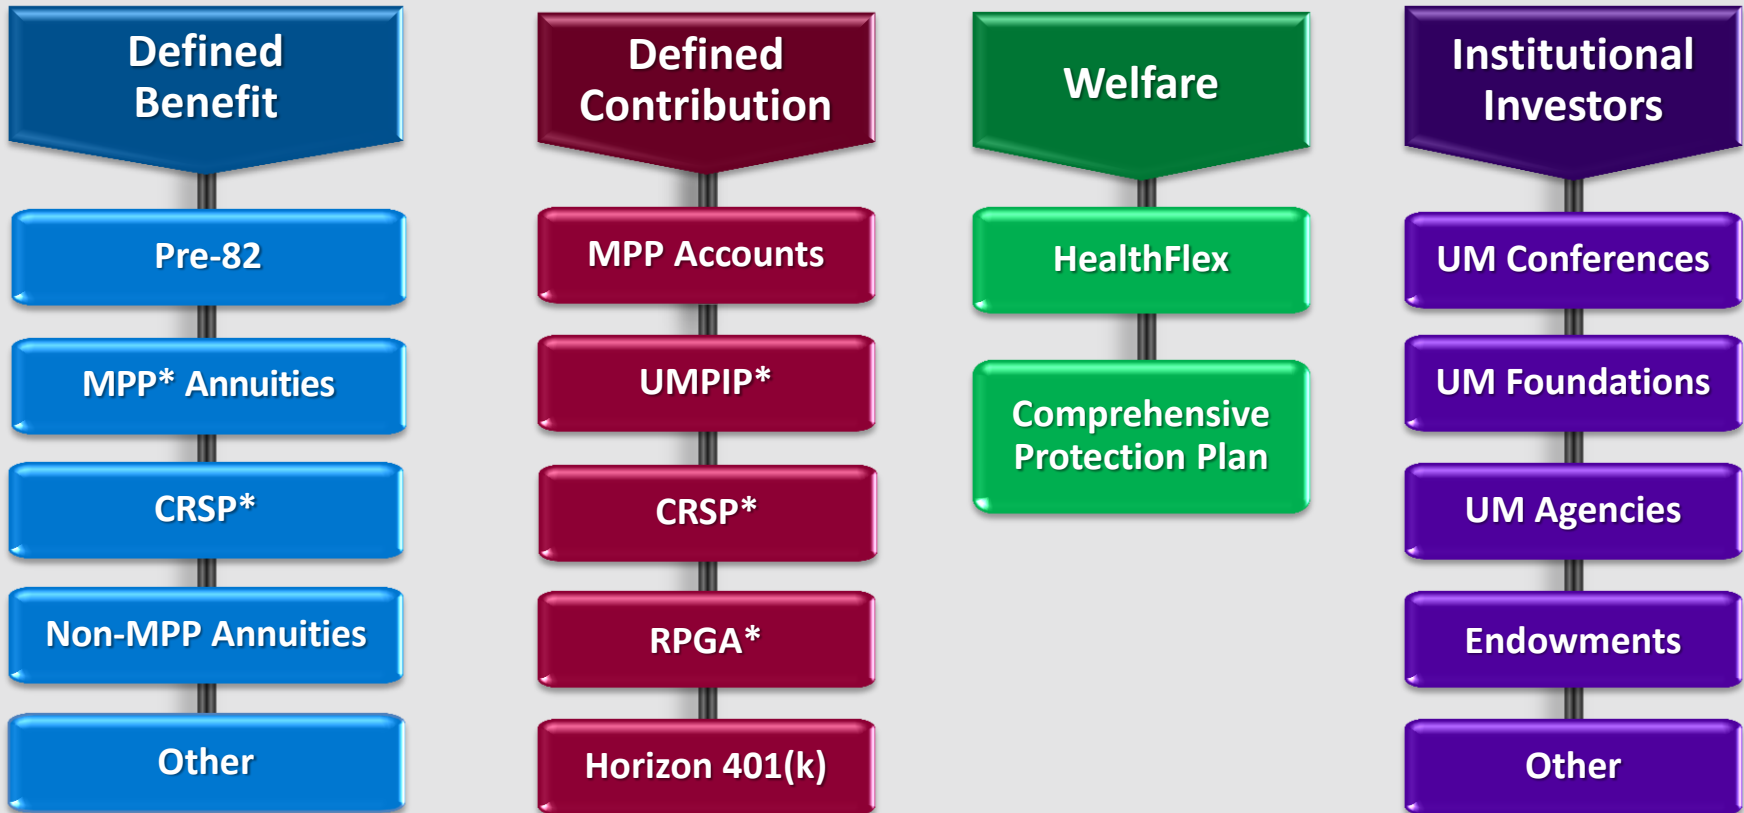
Defined Benefit

Pre-82

MPP* Annuities

CRSP*

Non-MPP Annuities

Other

Defined Contribution

MPP Accounts

UMPIP*

CRSP*

RPGA*

Horizon 401(k)

Welfare

HealthFlex

Comprehensive Protection Plan

Institutional Investors

UM Conferences

UM Foundations

UM Agencies

Endowments

Other